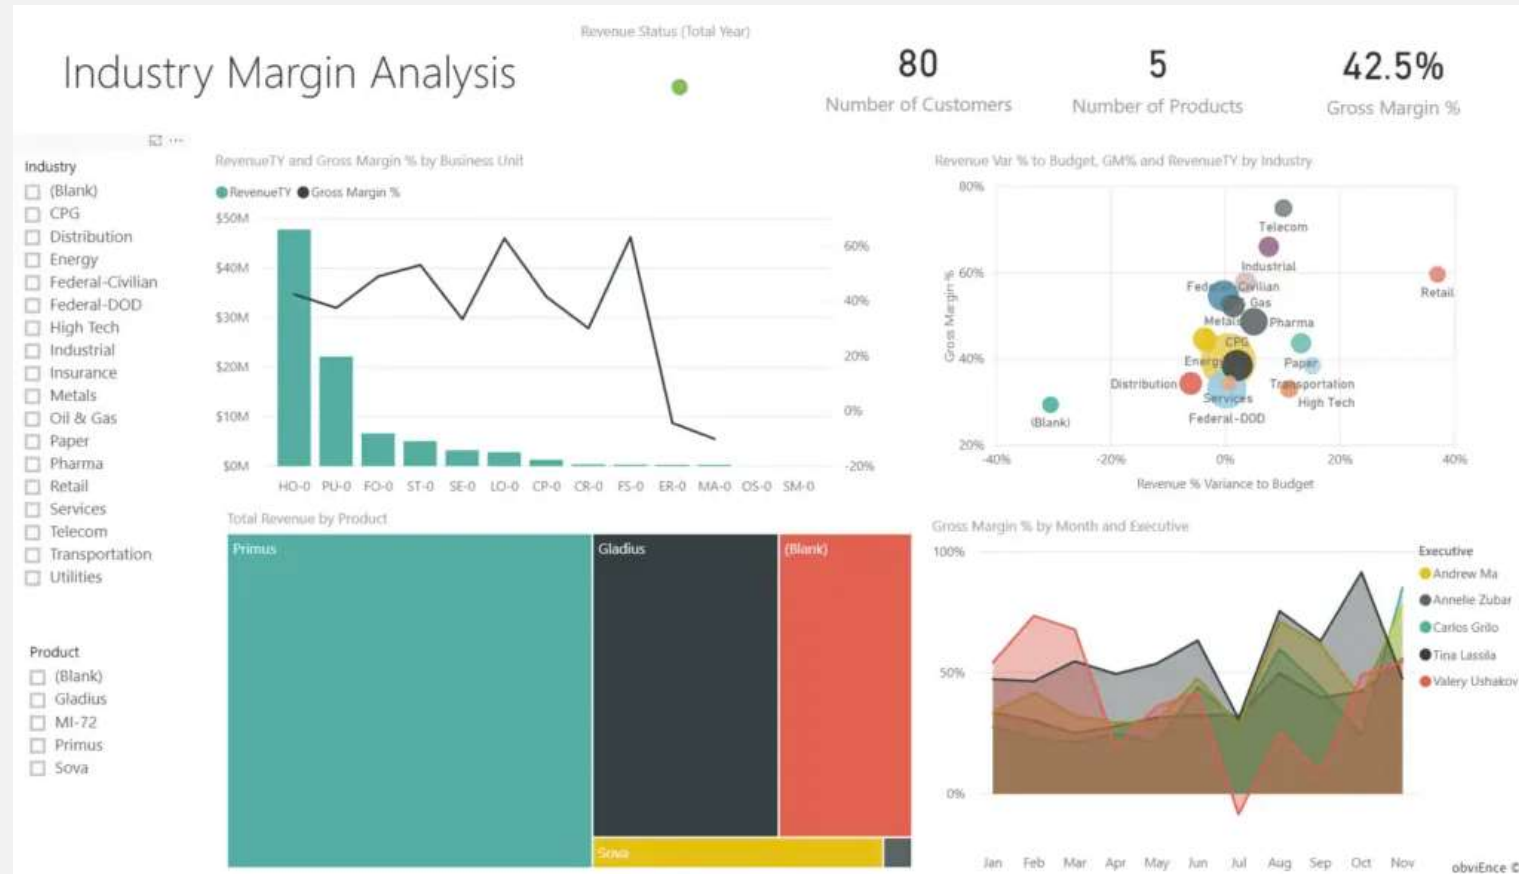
Industry Margin Analysis

Revenue Status (Total Year)

80
Number of Customers

5
Number of Products

42.5%
Gross Margin %

Industry
(Blank)
CPG
Distribution
Energy
Federal-Civilian
Federal-DOD
High Tech
Industrial
Insurance
Metals
Oil & Gas
Paper
Pharma
Retail
Services
Telecom
Transportation
Utilities

Product
(Blank)
Gladius
MI-72
Primus
Sova

RevenueTY and Gross Margin % by Business Unit
RevenueTY Gross Margin %
$50M
$40M
$30M
$20M
$10M
$0M
60%
40%
20%
0%
-20%
HO-0 PU-0 FO-0 ST-0 SE-0 LO-0 CP-0 CR-0 FS-0 ER-0 MA-0 OS-0 SM-0

Revenue Var % to Budget, GM% and RevenueTY by Industry
80%
60%
40%
20%
Gross Margin %
Telecom
Industrial
Federal-Civilian
Gas
Metals
Pharma
CPG
Energy
Paper
Retail
Distribution
Transportation
Services
High Tech
Federal-DOD
(Blank)
-40% -20% 0% 20% 40%
Revenue % Variance to Budget

Total Revenue by Product
Primus
Gladius
(Blank)
Sova

Gross Margin % by Month and Executive
100%
50%
0%
Jan Feb Mar Apr May Jun Jul Aug Sep Oct Nov
Executive
Andrew Ma
Annelie Zubar
Carlos Grilo
Tina Lassila
Valery Ushakov

obviEnce ©